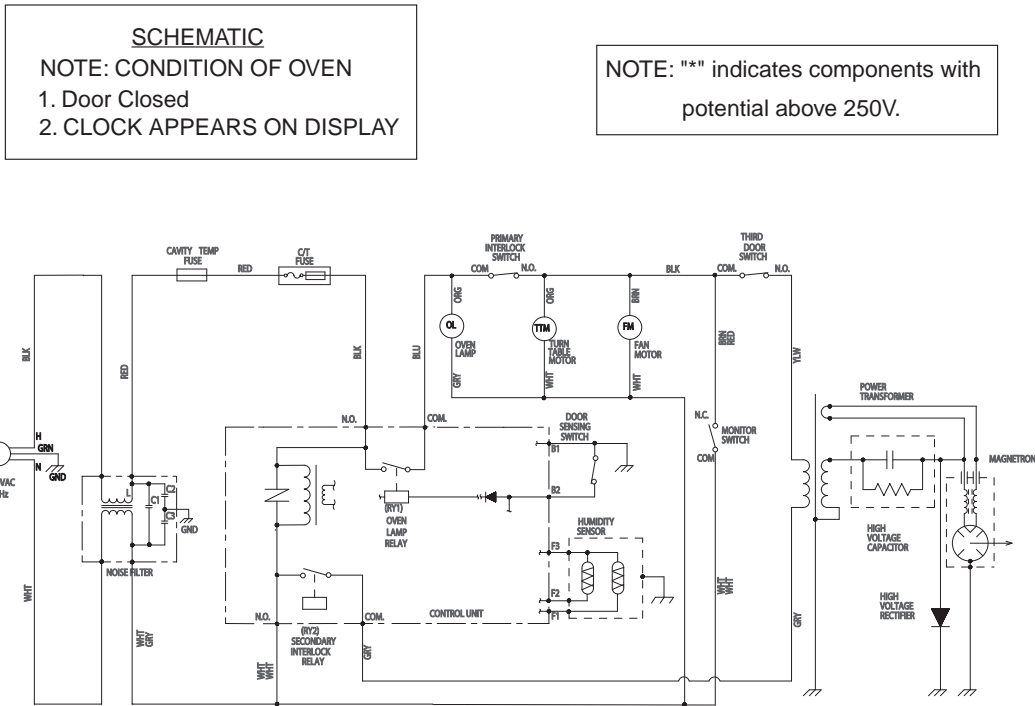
SCHEMATIC
NOTE: CONDITION OF OVEN
1. Door Closed
2. CLOCK APPEARS ON DISPLAY

NOTE: "*" indicates components with potential above 250V.

CAVITY TEMP FUSE
RED
C/T FUSE
PRIMARY INTERLOCK SWITCH
COM
N.O.
BLK
THIRD DOOR SWITCH
COM.
N.O.
ORG
ORG
BRN
OL
OVEN LAMP
TTM
TURN TABLE MOTOR
FM
FAN MOTOR
BRN RED
YLW
BLK
RED
BLK
BLU
GRY
WHT
WHT
H
GRN
N
GND
VAC
Hz
L
C1
C2
C3
GND
NOISE FILTER
N.O.
COM.
DOOR SENSING SWITCH
B1
B2
(RY1) OVEN LAMP RELAY
N.C.
MONITOR SWITCH
COM
POWER TRANSFORMER
MAGNETRON
HUMIDITY SENSOR
F3
F2
F1
HIGH VOLTAGE CAPACITOR
N.O.
COM.
CONTROL UNIT
(RY2) SECONDARY INTERLOCK RELAY
WHT
WHT GRY
GRY
WHT WHT
WHT WHT
GRY
HIGH VOLTAGE RECTIFIER